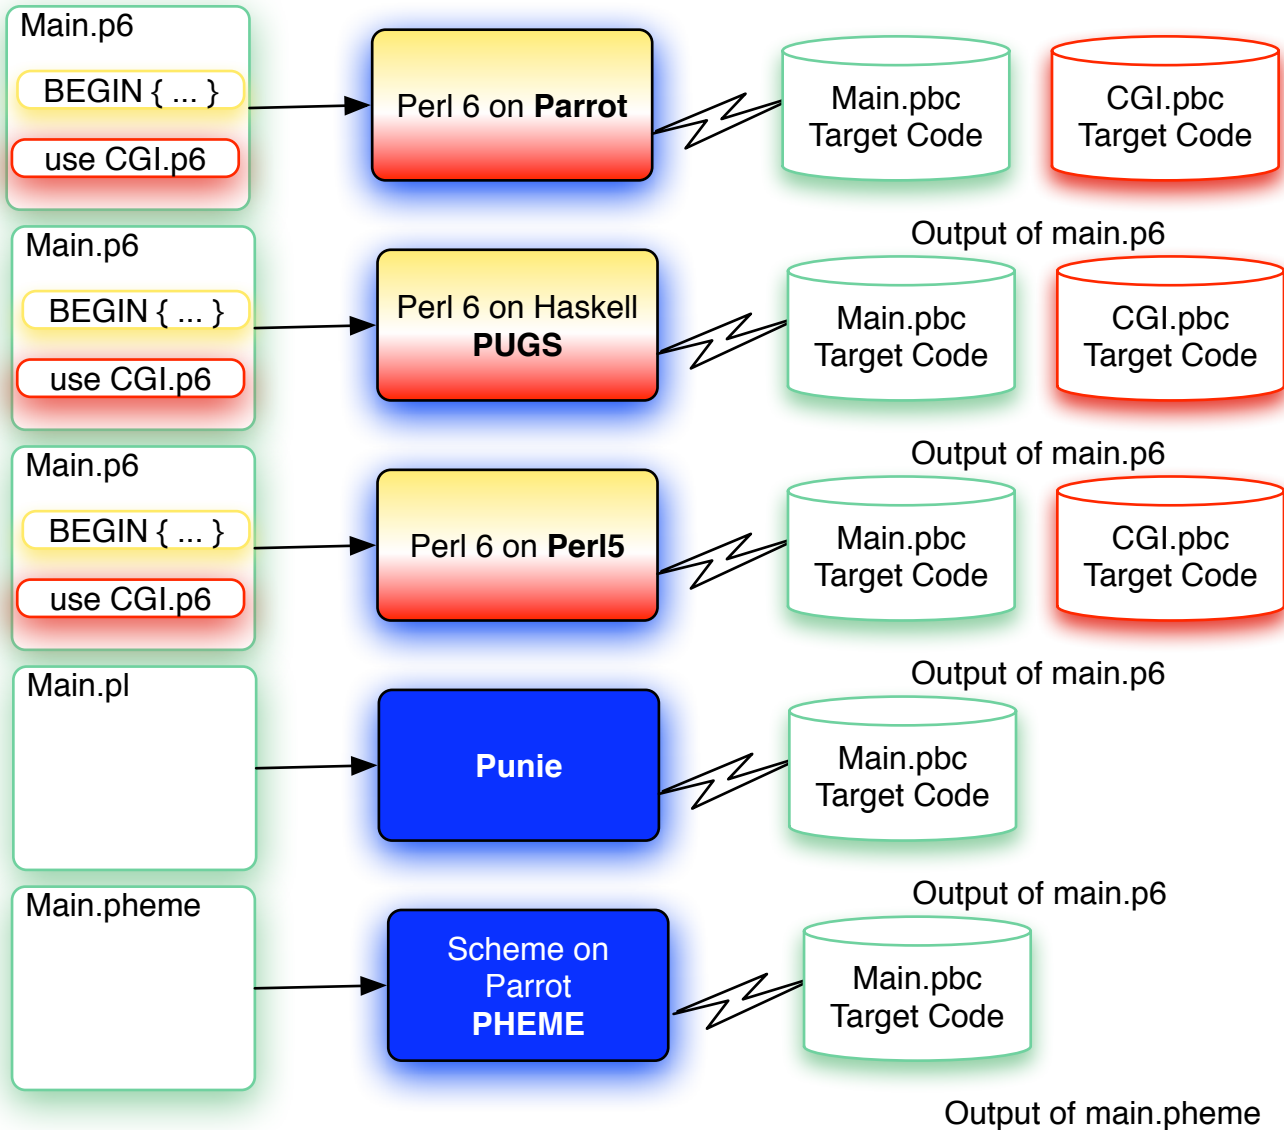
Main.p6

BEGIN { ... }

use CGI.p6

Perl 6 on **Parrot**

Main.pbc
Target Code

CGI.pbc
Target Code

Output of main.p6

Main.p6

BEGIN { ... }

use CGI.p6

Perl 6 on Haskell
**PUGS**

Main.pbc
Target Code

CGI.pbc
Target Code

Output of main.p6

Main.p6

BEGIN { ... }

use CGI.p6

Perl 6 on **Perl5**

Main.pbc
Target Code

CGI.pbc
Target Code

Output of main.p6

Main.pl

**Punie**

Main.pbc
Target Code

Output of main.p6

Main.pheme

Scheme on
Parrot
**PHEME**

Main.pbc
Target Code

Output of main.pheme